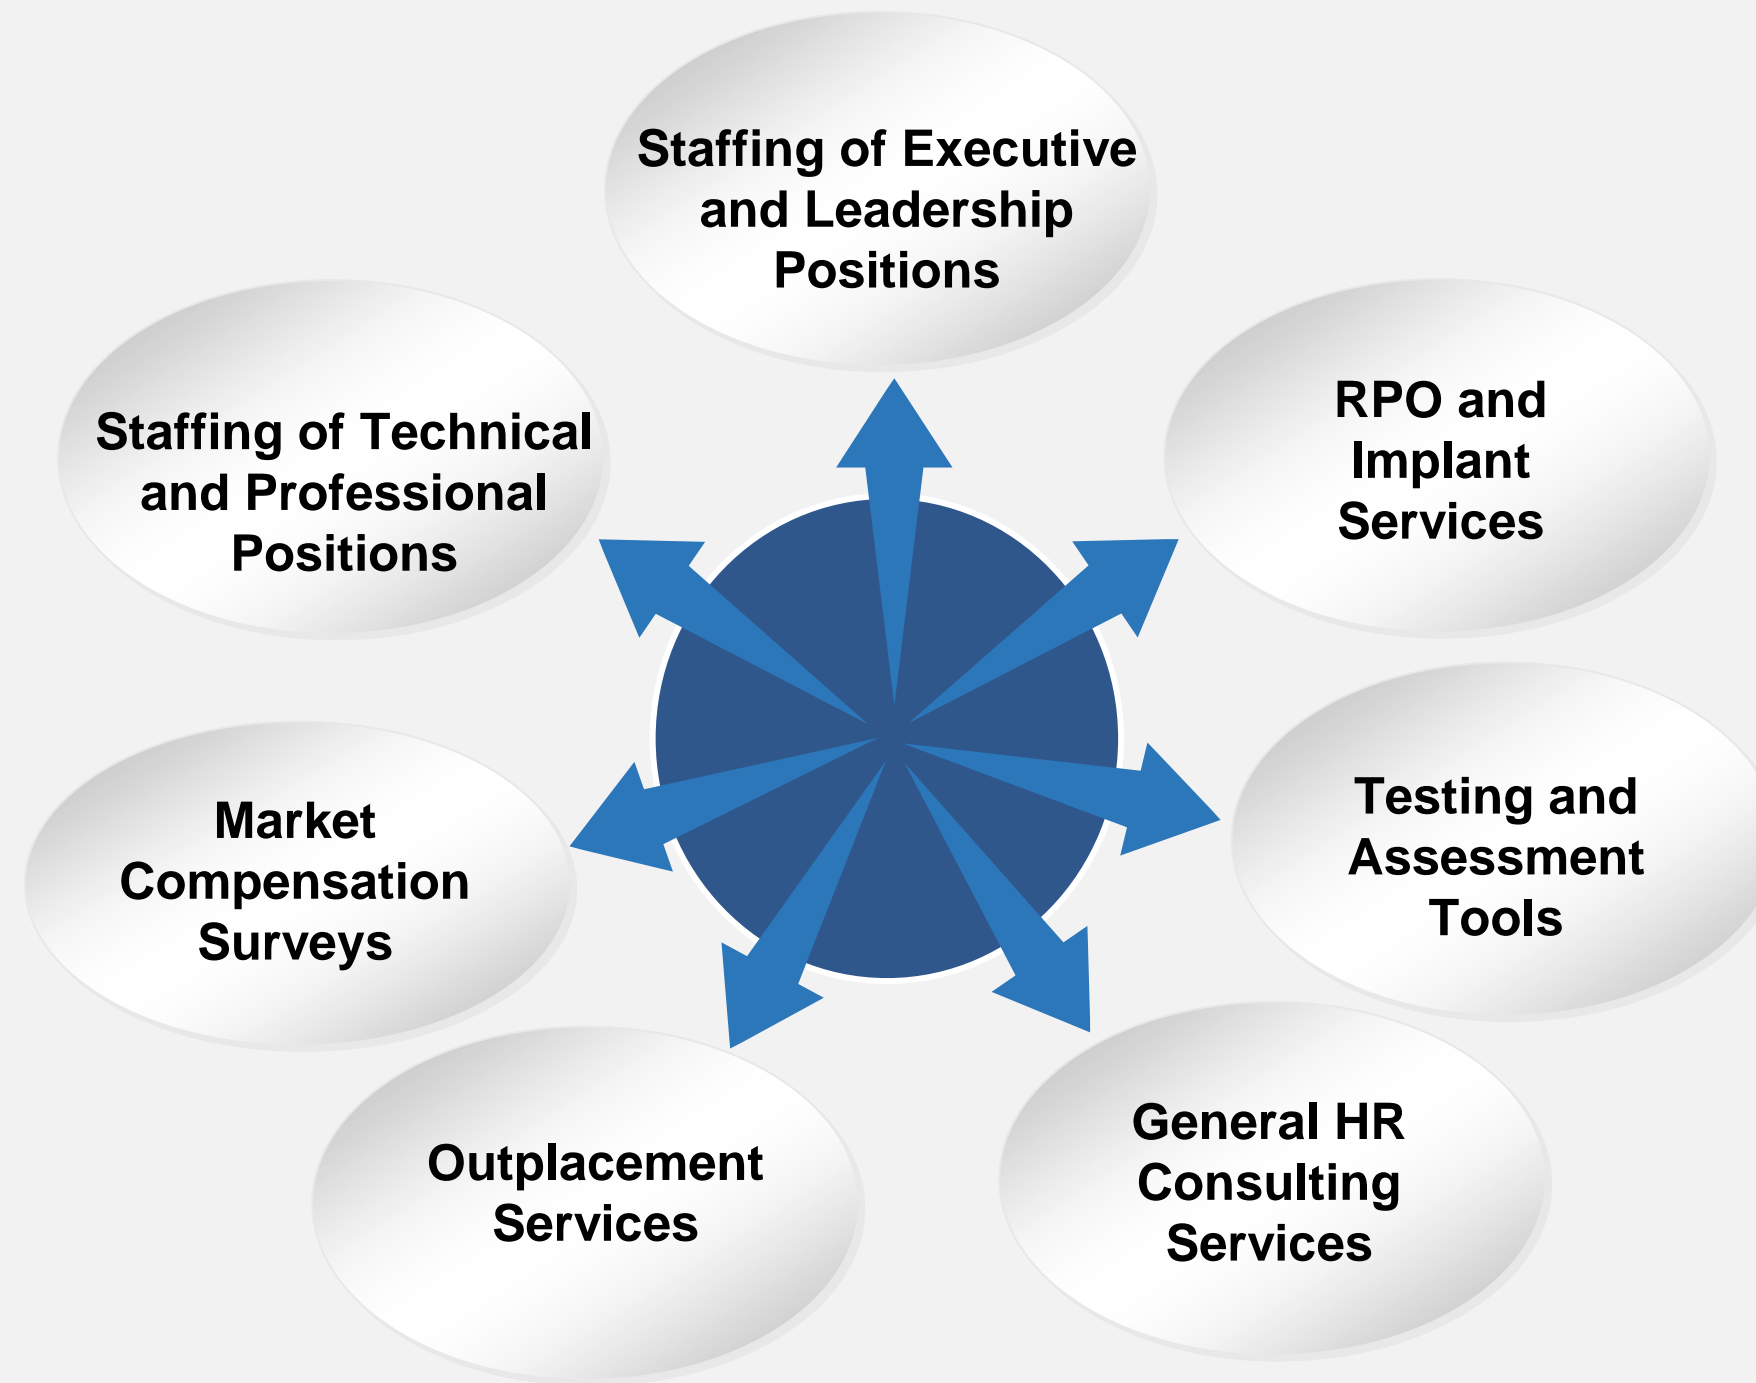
Staffing of Executive and Leadership Positions

RPO and Implant Services

Testing and Assessment Tools

General HR Consulting Services

Outplacement Services

Market Compensation Surveys

Staffing of Technical and Professional Positions